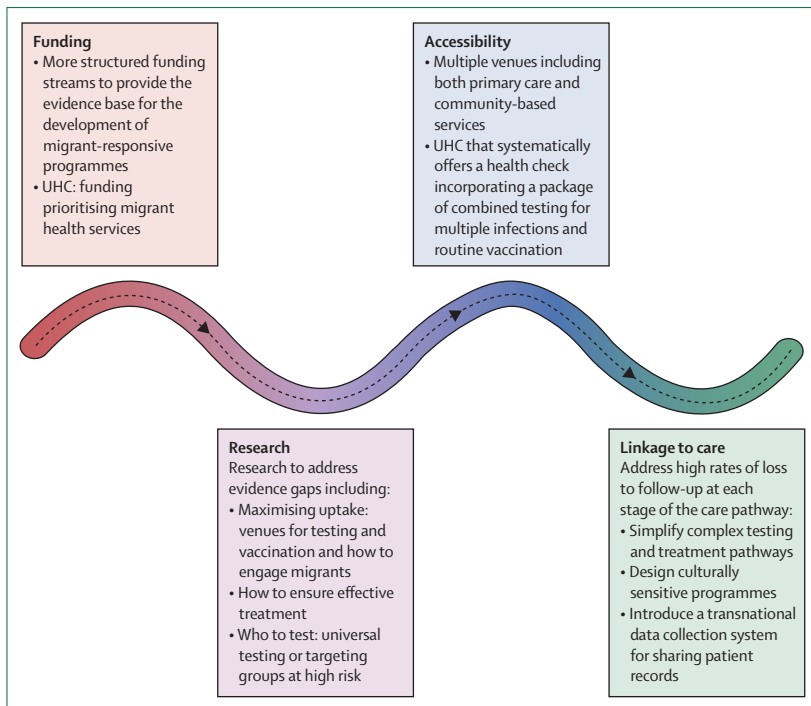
Funding
• More structured funding streams to provide the evidence base for the development of migrant-responsive programmes
• UHC: funding prioritising migrant health services

Accessibility
• Multiple venues including both primary care and community-based services
• UHC that systematically offers a health check incorporating a package of combined testing for multiple infections and routine vaccination

Research
Research to address evidence gaps including:
• Maximising uptake: venues for testing and vaccination and how to engage migrants
• How to ensure effective treatment
• Who to test: universal testing or targeting groups at high risk

Linkage to care
Address high rates of loss to follow-up at each stage of the care pathway:
• Simplify complex testing and treatment pathways
• Design culturally sensitive programmes
• Introduce a transnational data collection system for sharing patient records